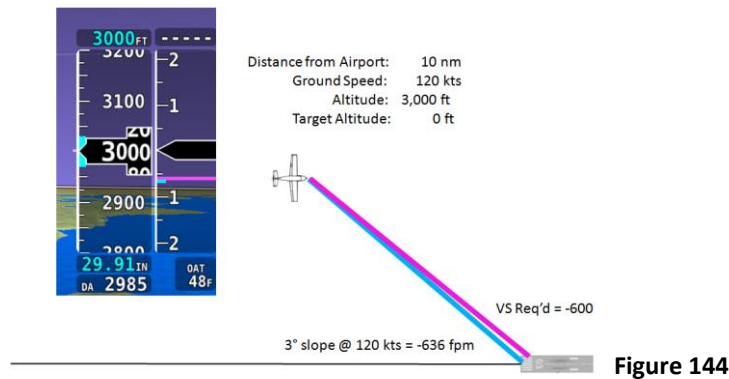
3000FT -----
3200 2
3100 1
20
3000
00
2900 1
2800 2
29.91IN
DA 2985
OAT
48F

Distance from Airport: 10 nm
Ground Speed: 120 kts
Altitude: 3,000 ft
Target Altitude: 0 ft

VS Req'd = -600

3° slope @ 120 kts = -636 fpm

Figure 144